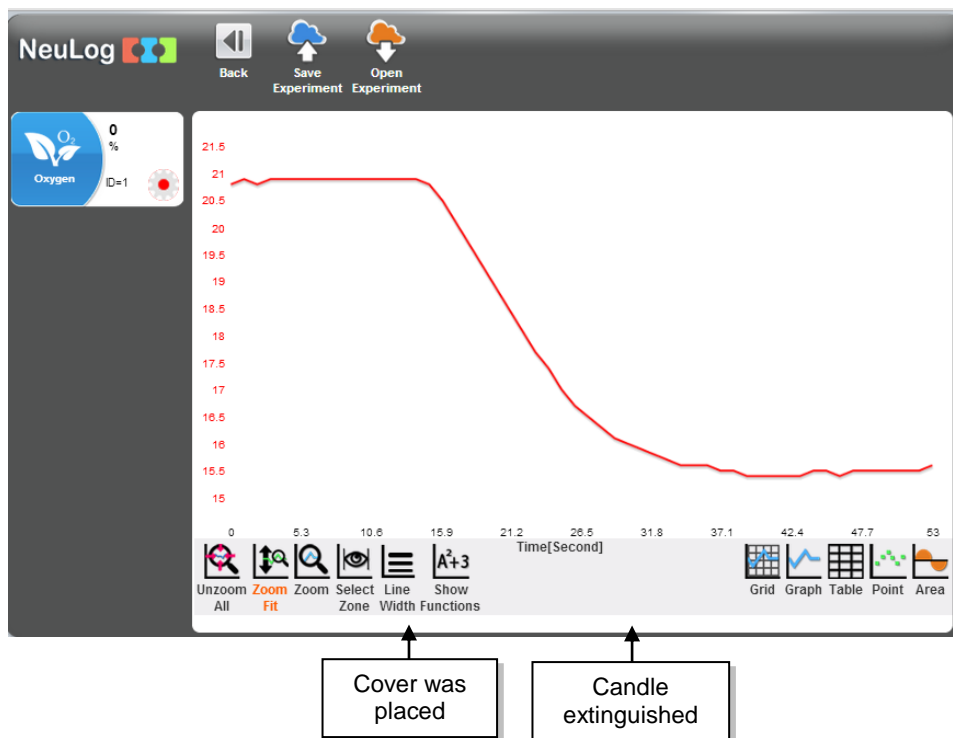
NeuLog

Back

Save Experiment

Open Experiment

$O_2$

Oxygen

0

%

ID=1

21.5
21
20.5
20
19.5
19
18.5
18
17.5
17
16.5
16
15.5
15

0 5.3 10.6 15.9 21.2 26.5 31.8 37.1 42.4 47.7 53

Time[Second]

Unzoom All

Zoom Fit

Zoom

Select Zone

Line Width

$A^2+3$

Show Functions

Grid

Graph

Table

Point

Area

Cover was placed

Candle extinguished